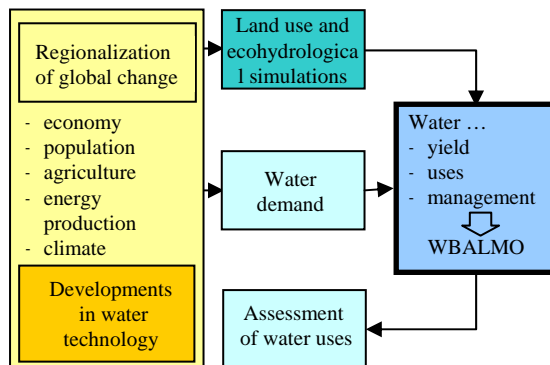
Regionalization of global change

- economy
- population
- agriculture
- energy production
- climate

Developments in water technology

Land use and ecohydrological simulations

Water demand

Water …
- yield
- uses
- management

WBALMO

Assessment of water uses